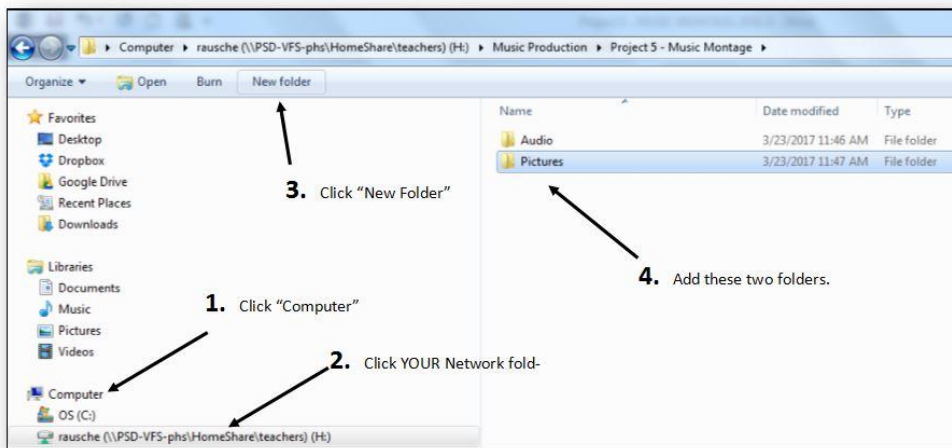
Computer ▸ rausche (\\PSD-VFS-phs\HomeShare\teachers) (H:) ▸ Music Production ▸ Project 5 - Music Montage ▸

Organize ▾ Open Burn New folder

Favorites
Desktop
Dropbox
Google Drive
Recent Places
Downloads

Libraries
Documents
Music
Pictures
Videos

Computer
OS (C:)
rausche (\\PSD-VFS-phs\HomeShare\teachers) (H:)

| Name | Date modified | Type |
|---|---|---|
| Audio | 3/23/2017 11:46 AM | File folder |
| Pictures | 3/23/2017 11:47 AM | File folder |

3. Click "New Folder"

4. Add these two folders.

1. Click "Computer"

2. Click YOUR Network fold-